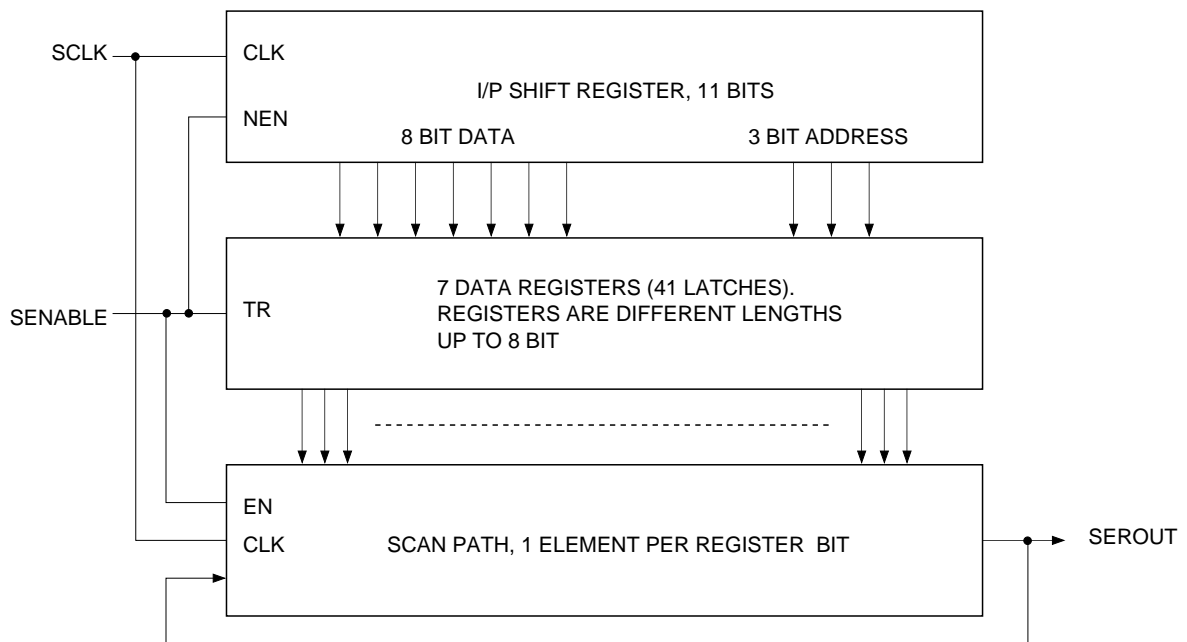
SCLK

CLK

I/P SHIFT REGISTER, 11 BITS

NEN

8 BIT DATA

3 BIT ADDRESS

SENABLE

TR

7 DATA REGISTERS (41 LATCHES). REGISTERS ARE DIFFERENT LENGTHS UP TO 8 BIT

EN

CLK

SCAN PATH, 1 ELEMENT PER REGISTER BIT

SEROUT